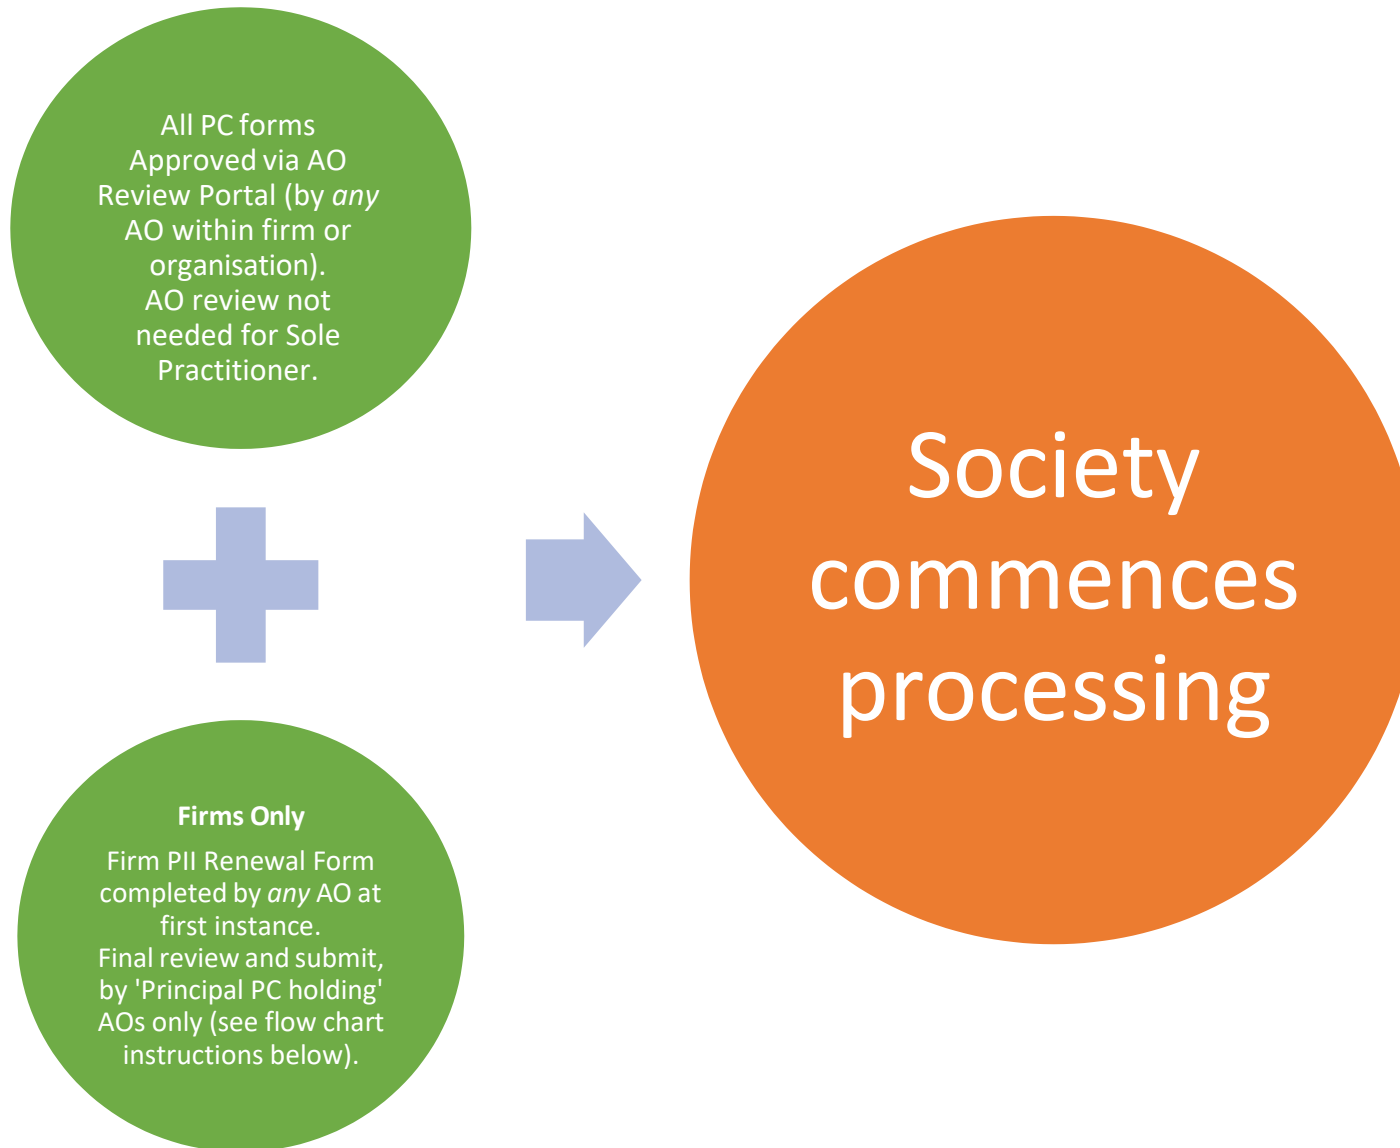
All PC forms Approved via AO Review Portal (by any AO within firm or organisation).
AO review not needed for Sole Practitioner.

Firms Only

Firm PII Renewal Form completed by any AO at first instance.
Final review and submit, by 'Principal PC holding' AOs only (see flow chart instructions below).

Society commences processing